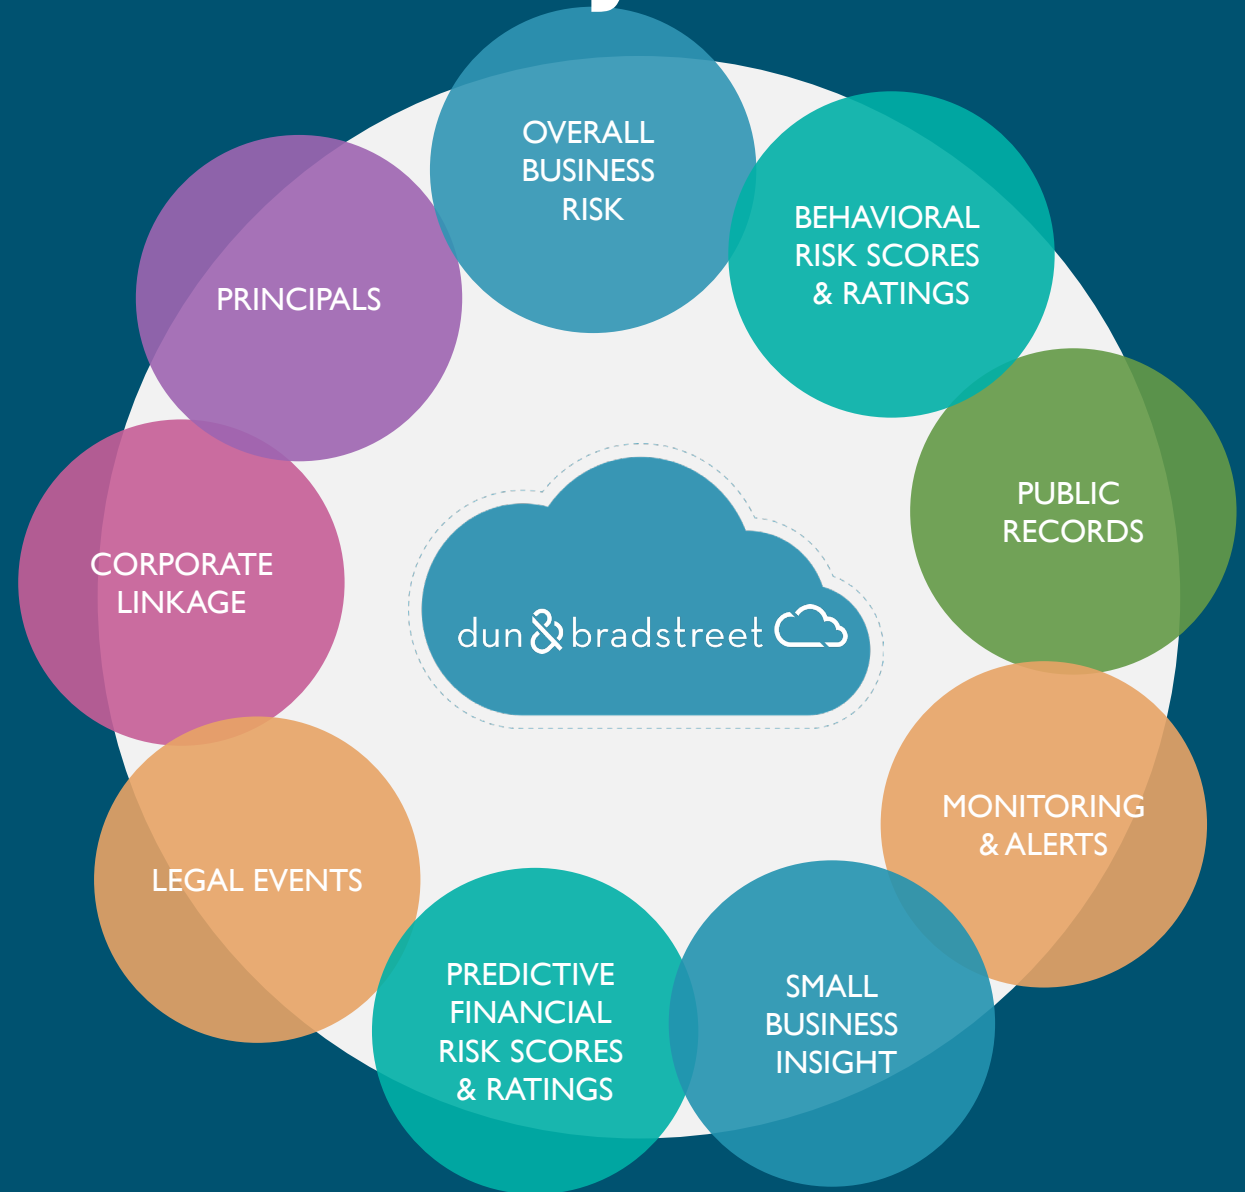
OVERALL BUSINESS RISK

BEHAVIORAL RISK SCORES & RATINGS

PUBLIC RECORDS

MONITORING & ALERTS

SMALL BUSINESS INSIGHT

PREDICTIVE FINANCIAL RISK SCORES & RATINGS

LEGAL EVENTS

CORPORATE LINKAGE

PRINCIPALS

dun & bradstreet